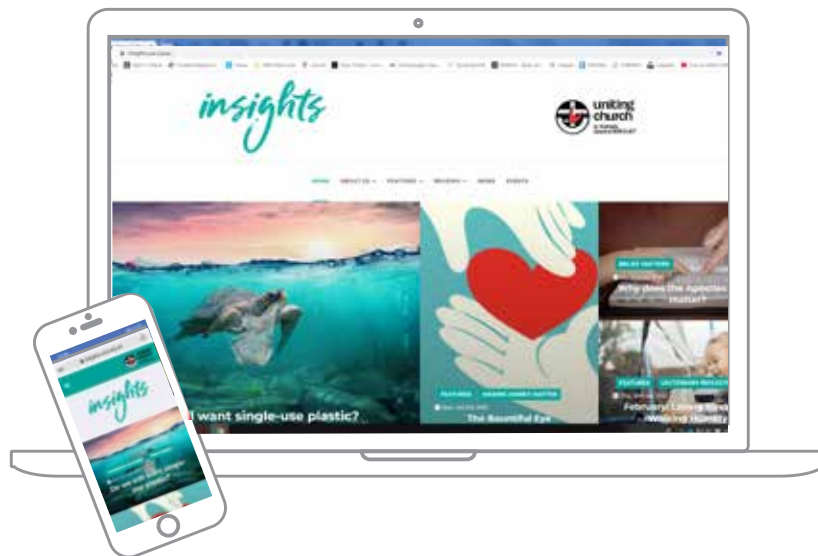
insights

uniting church

HOME ABOUT US FEATURES REVIEWS NEWS EVENTS

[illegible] want single-use plastic?

FEATURES

The Bountiful Eye

BELIEF MATTERS

Why does the Apostles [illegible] matter?

FEATURES

February: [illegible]

insights